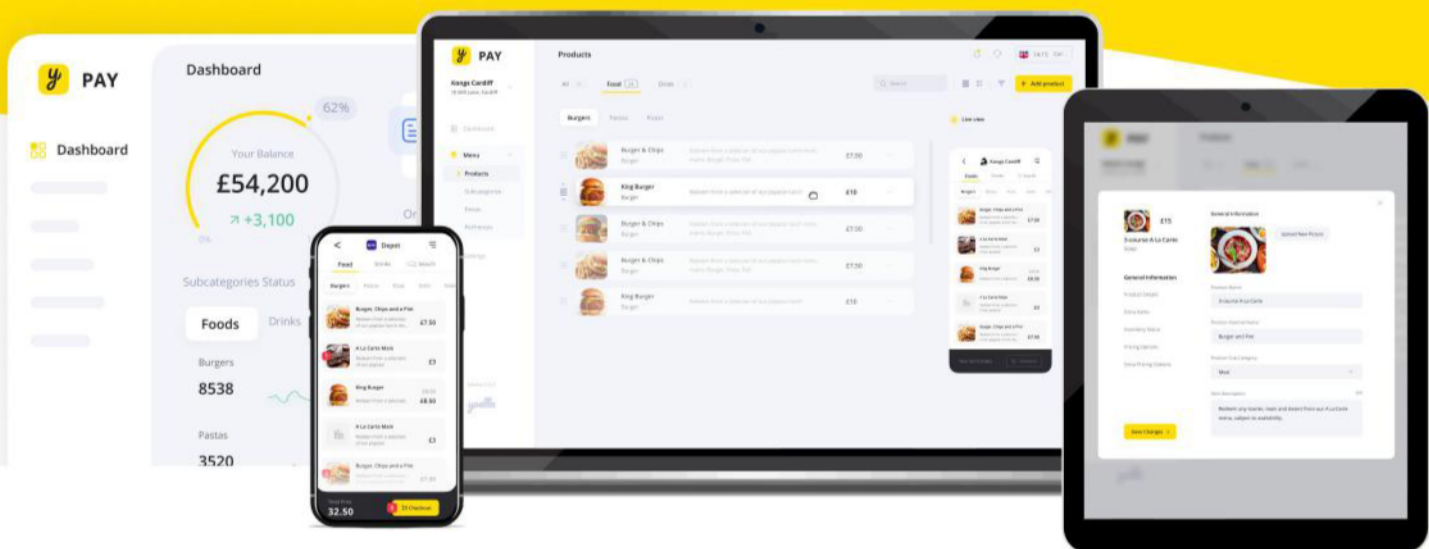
PAY

Dashboard

Dashboard

62%

Your Balance

£54,200

+3,100

0%

Or

Subcategories Status

Foods

Drinks

Burgers

8538

Pastas

3520

PAY

Products

Kongs Cardiff

Dashboard

Menu

Products

Subcategories

Extras

Pathways

All

Food

Drink

Add product

Burgers

Pastas

Pizzas

Burger & Chips

Burger

£7.50

King Burger

Burger

£10

Burger & Chips

Burger

£7.50

Burger & Chips

Burger

£7.50

King Burger

Burger

£10

Live view

Kongs Cardiff

Depot

Food

Drinks

Search

Burgers

Burger, Chips and a Pint

£7.50

A La Carte Main

£3

King Burger

£8.50

A La Carte Main

£3

Burger, Chips and a Pint

32.50

Checkout

£15

3-course A La Carte

General Information

General Information

Upload New Picture

Burger and Pint

Save Changes